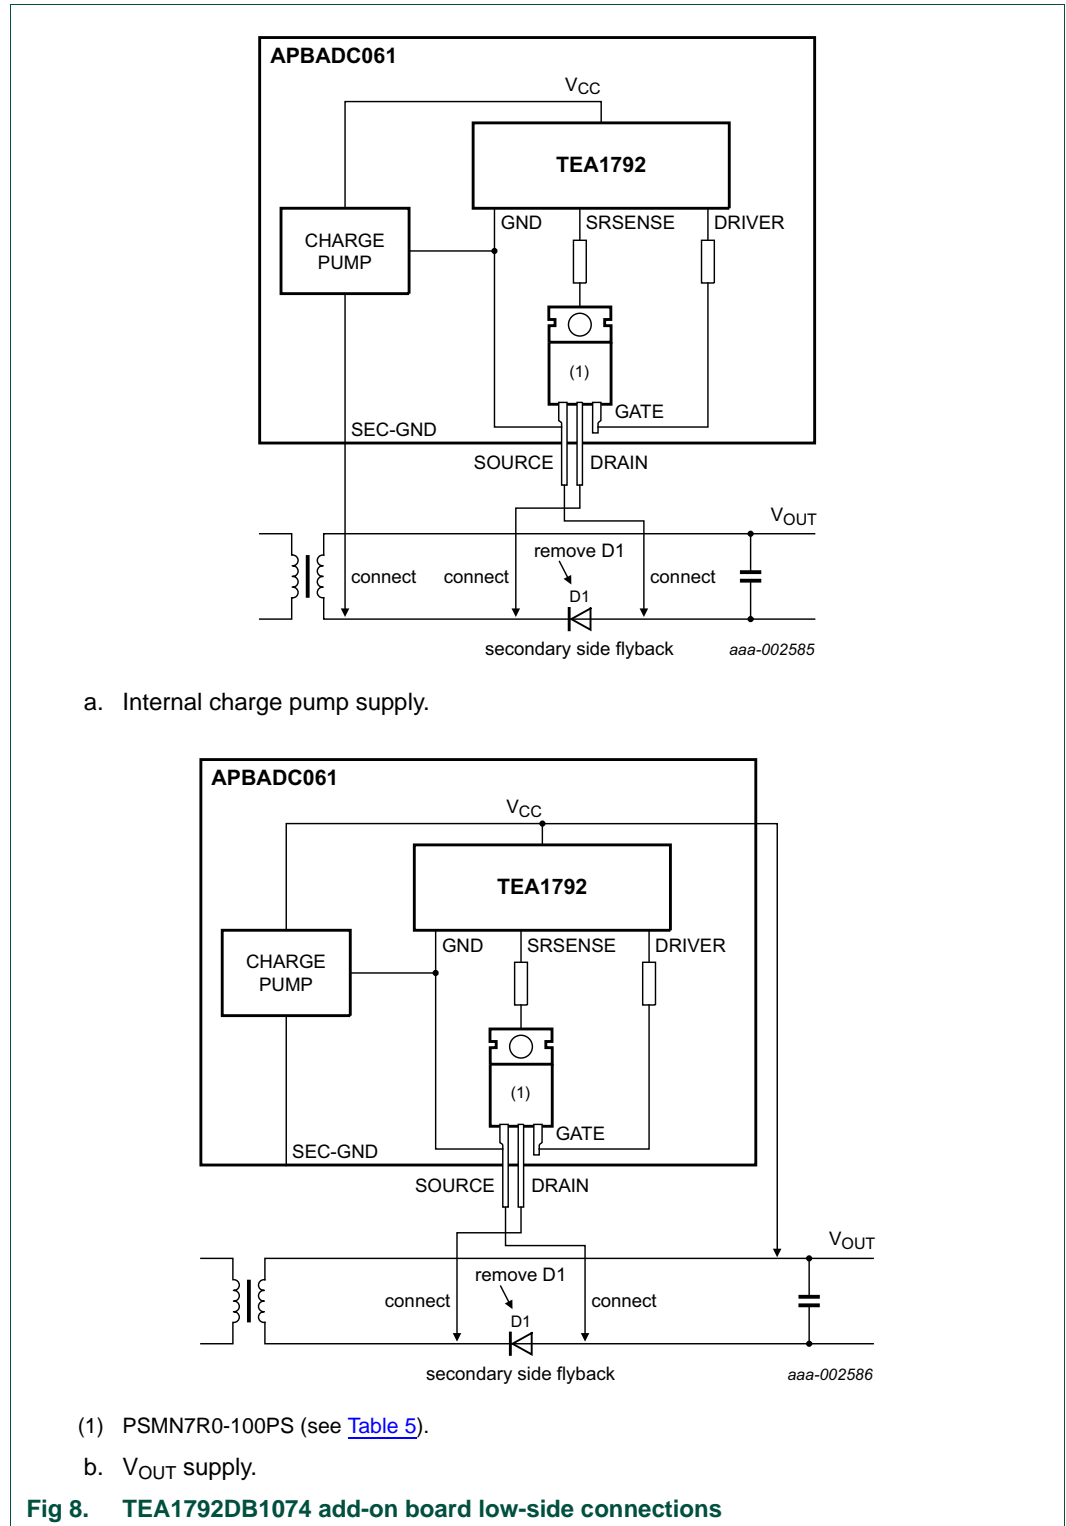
APBADC061

$V_{CC}$

TEA1792

CHARGE PUMP

GND SRSENSE DRIVER

(1)

GATE

SEC-GND

SOURCE DRAIN

$V_{OUT}$

remove D1

connect connect connect

D1

secondary side flyback

aaa-002585

a. Internal charge pump supply.

APBADC061

$V_{CC}$

TEA1792

CHARGE PUMP

GND SRSENSE DRIVER

(1)

GATE

SEC-GND

SOURCE DRAIN

$V_{OUT}$

remove D1

connect connect

D1

secondary side flyback

aaa-002586

(1) PSMN7R0-100PS (see Table 5).

b. $V_{OUT}$ supply.

Fig 8. TEA1792DB1074 add-on board low-side connections